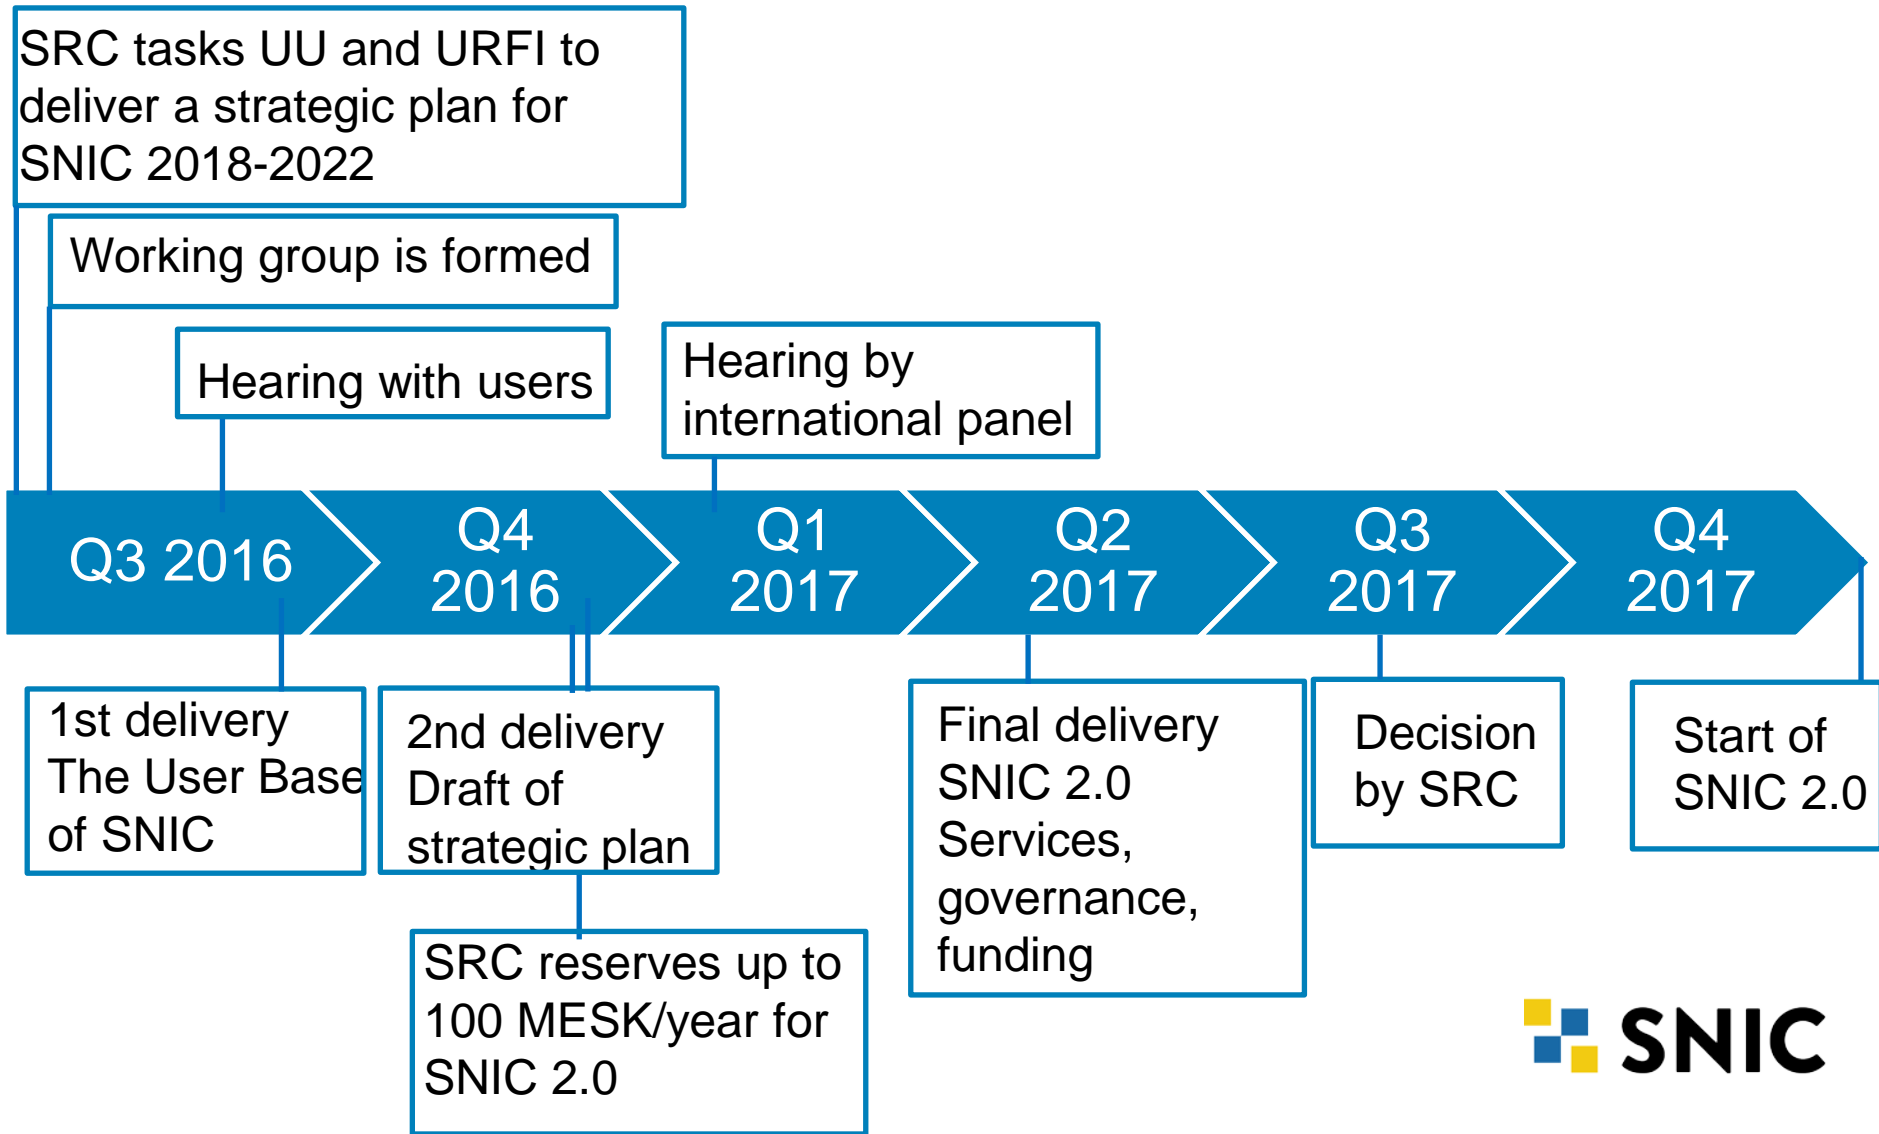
SRC tasks UU and URFI to deliver a strategic plan for SNIC 2018-2022

Working group is formed

Hearing with users

Hearing by international panel

Q3 2016

Q4 2016

Q1 2017

Q2 2017

Q3 2017

Q4 2017

1st delivery The User Base of SNIC

2nd delivery Draft of strategic plan

SRC reserves up to 100 MESK/year for SNIC 2.0

Final delivery SNIC 2.0 Services, governance, funding

Decision by SRC

Start of SNIC 2.0

SNIC